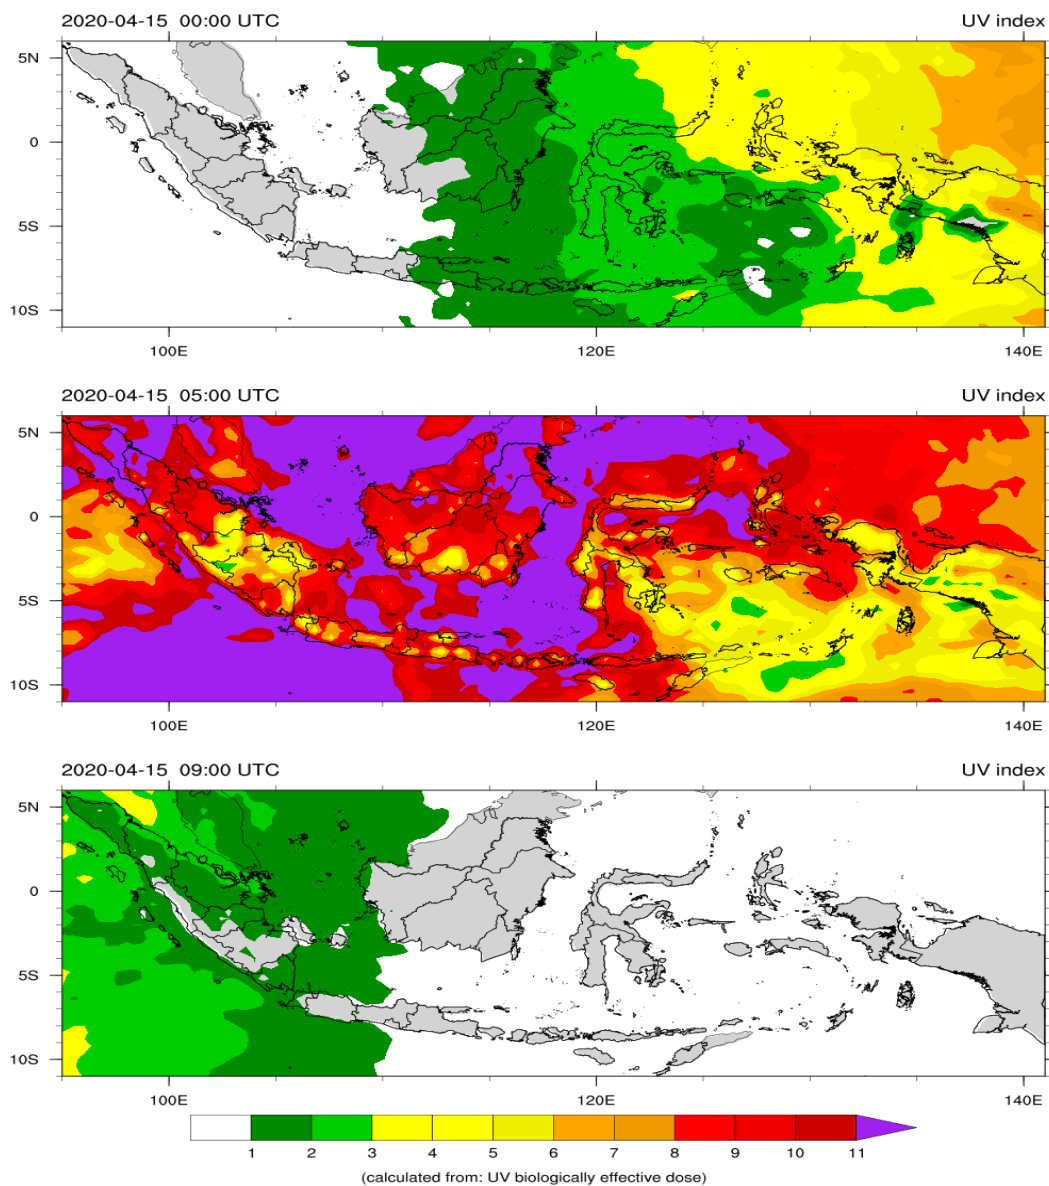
2020-04-15 00:00 UTC
UV index
5N
0
5S
10S
100E
120E
140E

2020-04-15 05:00 UTC
UV index
5N
0
5S
10S
100E
120E
140E

2020-04-15 09:00 UTC
UV index
5N
0
5S
10S
100E
120E
140E

1 2 3 4 5 6 7 8 9 10 11
(calculated from: UV biologically effective dose)